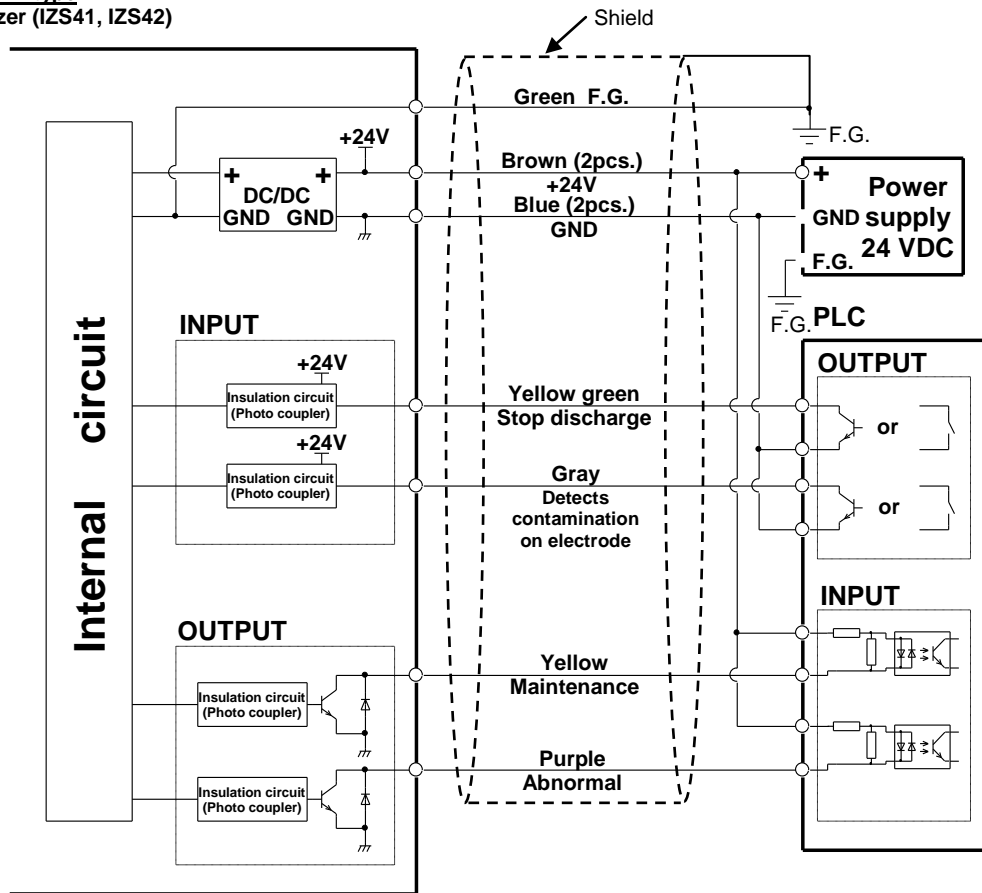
zer (IZS41, IZS42)

Shield

Green F.G.

F.G.

+24V

Brown (2pcs.)

+ +
DC/DC
GND GND

+24V
Blue (2pcs.)
GND

+
GND
F.G.

Power supply 24 VDC

F.G.

PLC

Internal circuit

INPUT

+24V
Insulation circuit (Photo coupler)

+24V
Insulation circuit (Photo coupler)

Yellow green
Stop discharge

Gray
Detects contamination on electrode

OUTPUT

or

or

INPUT

OUTPUT

Insulation circuit (Photo coupler)

Insulation circuit (Photo coupler)

Yellow
Maintenance

Purple
Abnormal